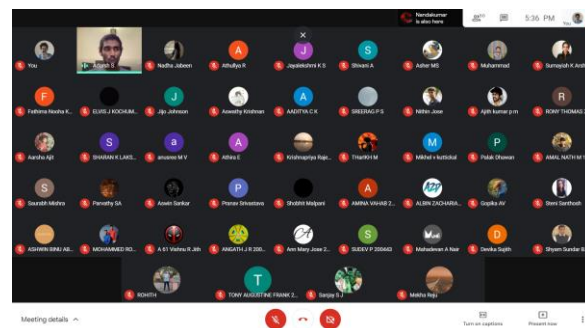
Nandakumar is also here

5:36 PM

You
Adarsh S
Nadha Jabeen
Athullya R
Jayalekshmi K S
Shivani A
Asher MS
Muhammad
Sumayiah K Arsh

Fathima Nasiha K...
ELVIS J KOCHUM...
Jijo Johnson
Aswathy Krishnan
AADITYA C K
SREERAG P S
Nithin Jose
Ajith kumar p m
RONY THOMAS

Aarsha Ajit
SHARAN K LAKS...
anusree M V
Athira E
Krishnapriya Raje...
THAKKH M
Mikhel v kuttickal
Palak Dhawan
AMAL NATH M T

Saurabh Mishra
Parvathy SA
Aswin Sankar
Pranav Srivastava
Shobhit Malpani
AMINA VAHAB Z...
ALBIN ZACHARIA...
Gopika AV
Steni Santhosh

ASHWIN BINU AB...
MOHAMMED RO...
A 61 Vishnu R Jith
ANGATH J R 200...
Ann Mary Jose 2...
SUDEV P 200402
Mahadevan A Nair
Devika Sujith
Shyam Sundar S

ROHITH
TONY AUGUSTINE FRANK 2...
Sanjay S J
Mekha Reju

Meeting details
Turn on captions
Present now